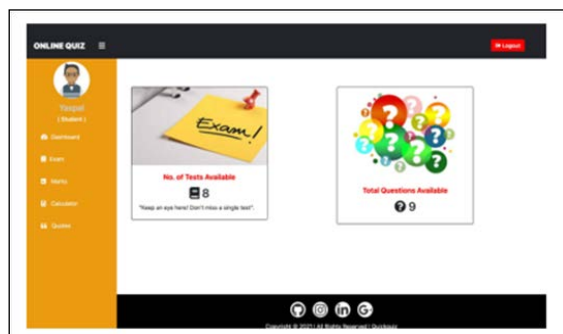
ONLINE QUIZ ≡

Logout

Yaspal
( Student )

Dashboard

Exam

Marks

Calculator

Quotes

Exam!

No. of Tests Available

8

"Keep an eye here! Don't miss a single test".

Total Questions Available

9

Copyright © 2021 | All Rights Reserved | Quizkaar